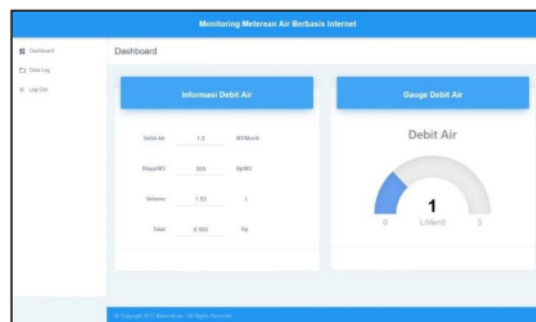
Monitoring Meterean Air Berbasis Internet

Dashboard

Data Log

Log Out

Dashboard

Informasi Debit Air

Debit Air 1.5 M3/Menit

Biaya/M3 350 Rp/M3

Volume 1.53 L

Total 8.551 Rp

Gauge Debit Air

Debit Air

1

L/Menit

0

5

© Copyright 2017 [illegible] - All Rights Reserved